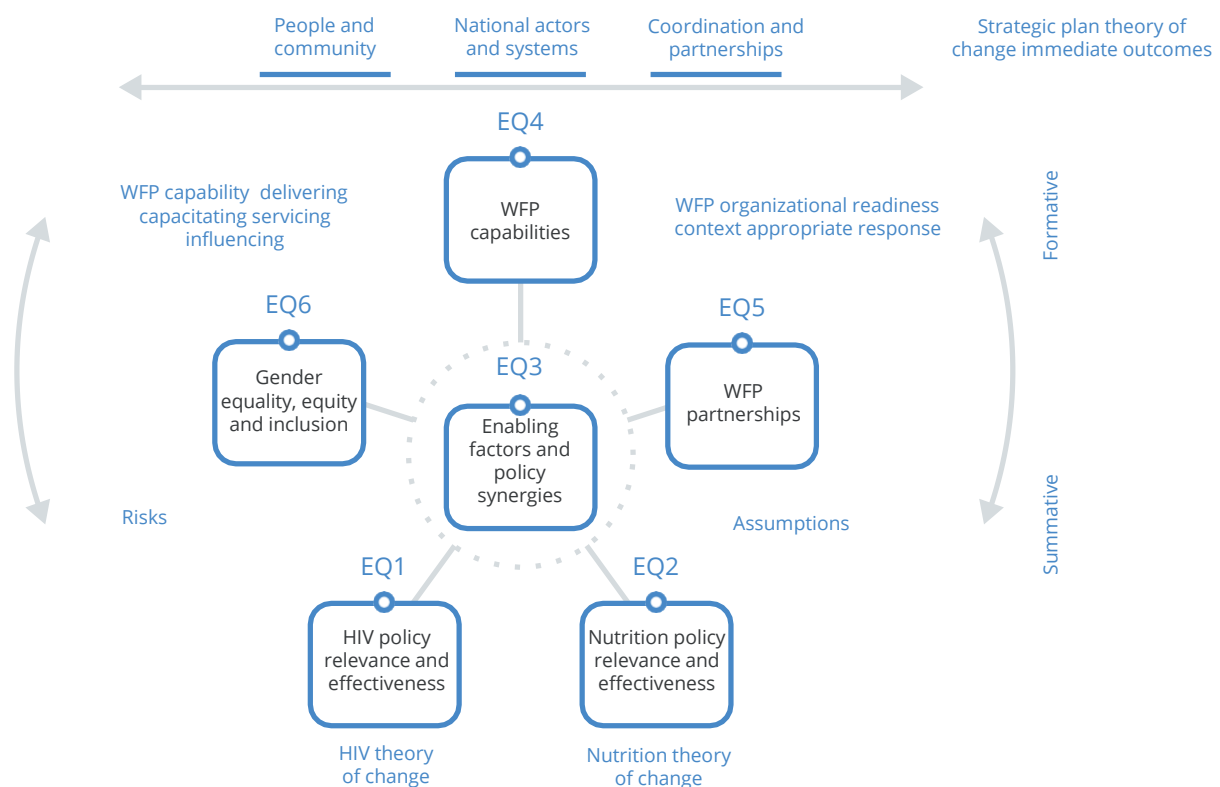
People and community

National actors and systems

Coordination and partnerships

Strategic plan theory of change immediate outcomes

EQ4

WFP capabilities

WFP capability delivering capacitating servicing influencing

WFP organizational readiness context appropriate response

Formative

EQ6

Gender equality, equity and inclusion

EQ3

Enabling factors and policy synergies

EQ5

WFP partnerships

Risks

Assumptions

Summative

EQ1

HIV policy relevance and effectiveness

EQ2

Nutrition policy relevance and effectiveness

HIV theory of change

Nutrition theory of change